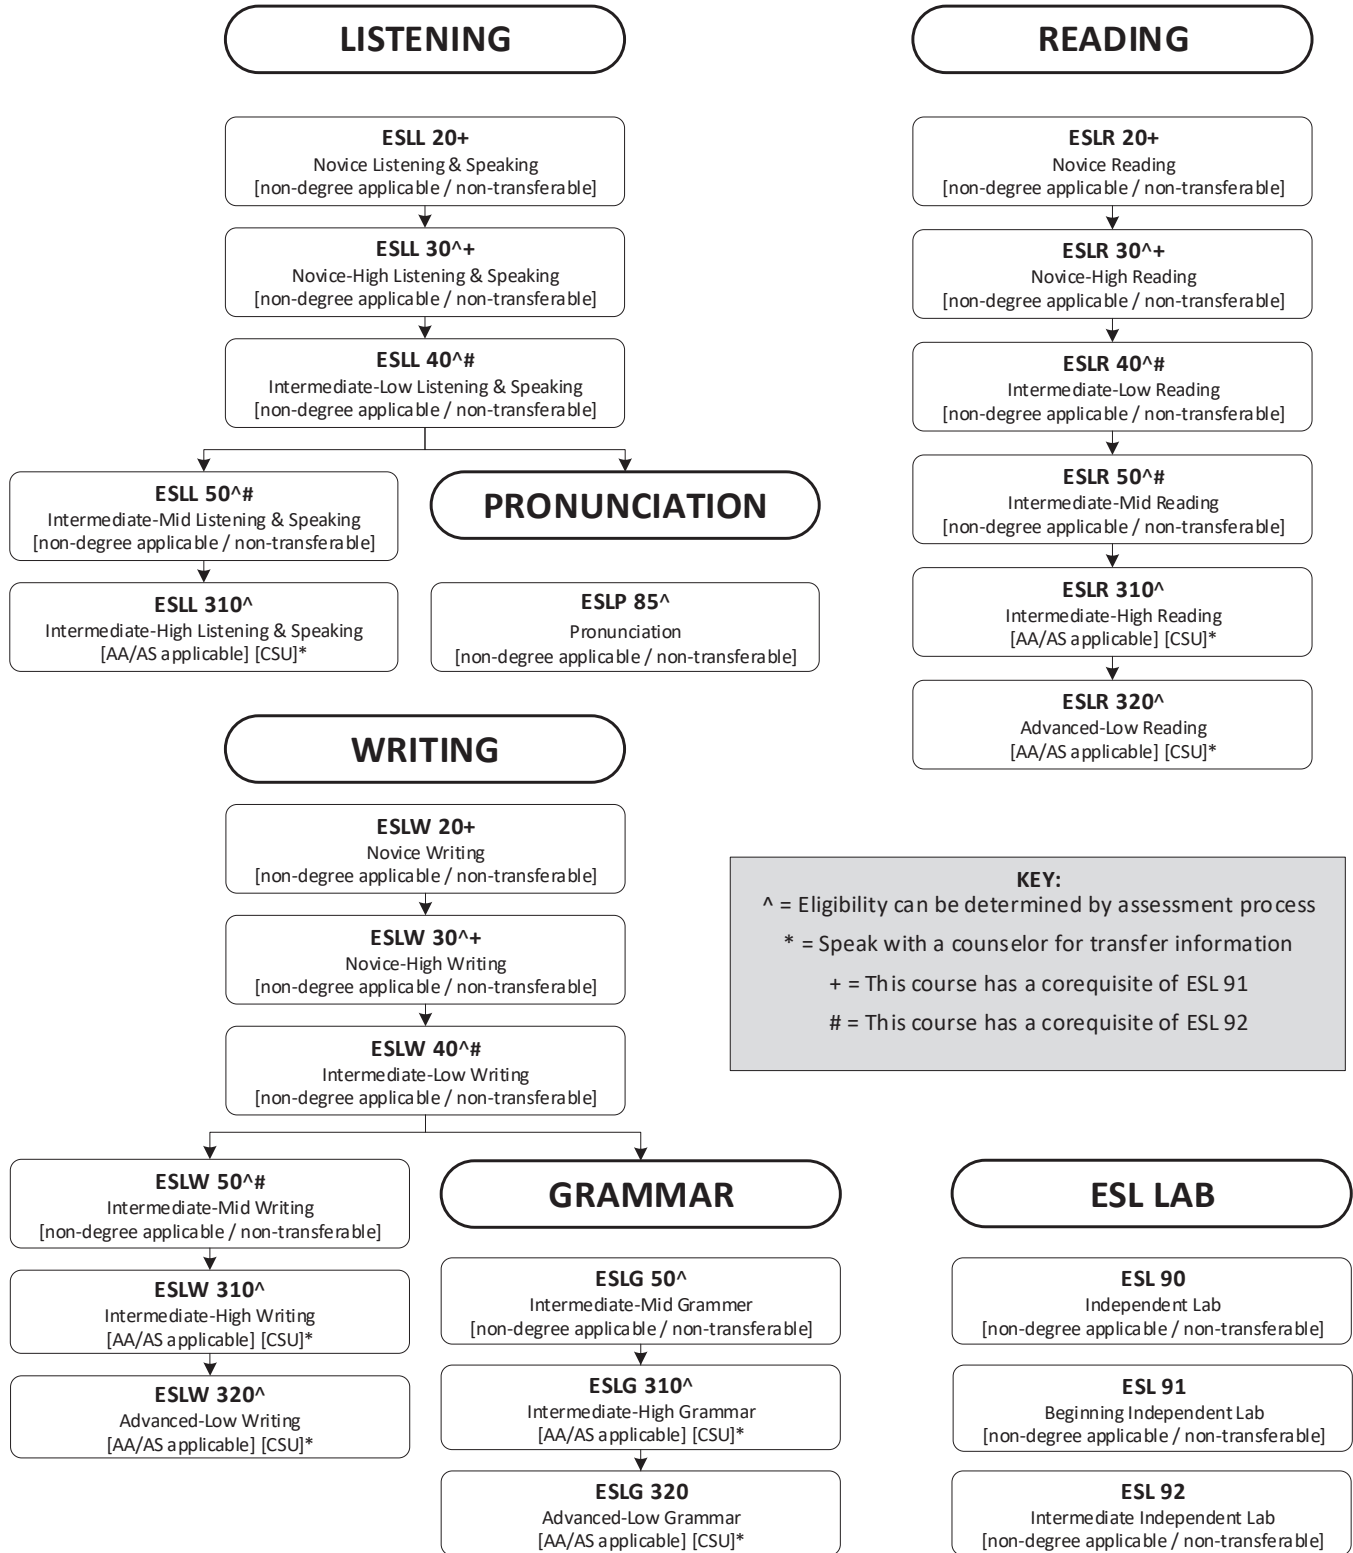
LISTENING

ESLL 20+
Novice Listening & Speaking
[non-degree applicable / non-transferable]

ESLL 30^+
Novice-High Listening & Speaking
[non-degree applicable / non-transferable]

ESLL 40^#
Intermediate-Low Listening & Speaking
[non-degree applicable / non-transferable]

ESLL 50^#
Intermediate-Mid Listening & Speaking
[non-degree applicable / non-transferable]

ESLL 310^
Intermediate-High Listening & Speaking
[AA/AS applicable] [CSU]*

PRONUNCIATION

ESLP 85^
Pronunciation
[non-degree applicable / non-transferable]

READING

ESLR 20+
Novice Reading
[non-degree applicable / non-transferable]

ESLR 30^+
Novice-High Reading
[non-degree applicable / non-transferable]

ESLR 40^#
Intermediate-Low Reading
[non-degree applicable / non-transferable]

ESLR 50^#
Intermediate-Mid Reading
[non-degree applicable / non-transferable]

ESLR 310^
Intermediate-High Reading
[AA/AS applicable] [CSU]*

ESLR 320^
Advanced-Low Reading
[AA/AS applicable] [CSU]*

WRITING

ESLW 20+
Novice Writing
[non-degree applicable / non-transferable]

ESLW 30^+
Novice-High Writing
[non-degree applicable / non-transferable]

ESLW 40^#
Intermediate-Low Writing
[non-degree applicable / non-transferable]

ESLW 50^#
Intermediate-Mid Writing
[non-degree applicable / non-transferable]

ESLW 310^
Intermediate-High Writing
[AA/AS applicable] [CSU]*

ESLW 320^
Advanced-Low Writing
[AA/AS applicable] [CSU]*

KEY:
^ = Eligibility can be determined by assessment process
* = Speak with a counselor for transfer information
+ = This course has a corequisite of ESL 91
# = This course has a corequisite of ESL 92

GRAMMAR

ESLG 50^
Intermediate-Mid Grammer
[non-degree applicable / non-transferable]

ESLG 310^
Intermediate-High Grammar
[AA/AS applicable] [CSU]*

ESLG 320
Advanced-Low Grammar
[AA/AS applicable] [CSU]*

ESL LAB

ESL 90
Independent Lab
[non-degree applicable / non-transferable]

ESL 91
Beginning Independent Lab
[non-degree applicable / non-transferable]

ESL 92
Intermediate Independent Lab
[non-degree applicable / non-transferable]